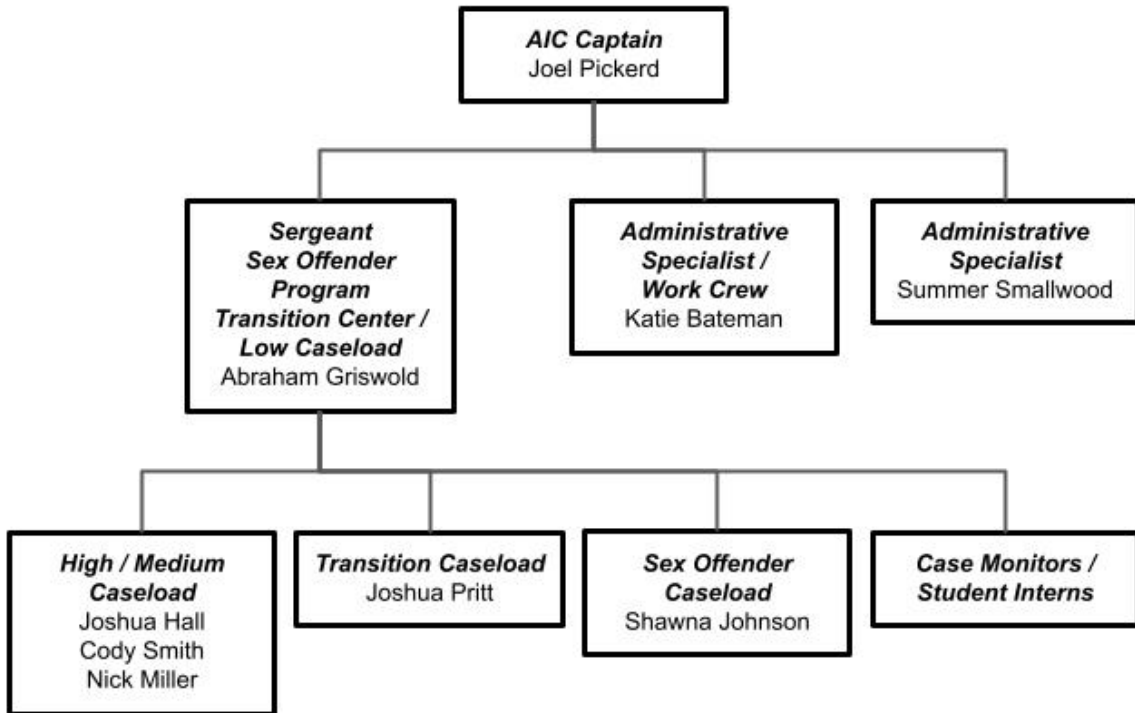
AIC Captain
Joel Pickerd

Sergeant
Sex Offender
Program
Transition Center /
Low Caseload
Abraham Griswold

Administrative
Specialist /
Work Crew
Katie Bateman

Administrative
Specialist
Summer Smallwood

High / Medium
Caseload
Joshua Hall
Cody Smith
Nick Miller

Transition Caseload
Joshua Pritt

Sex Offender
Caseload
Shawna Johnson

Case Monitors /
Student Interns